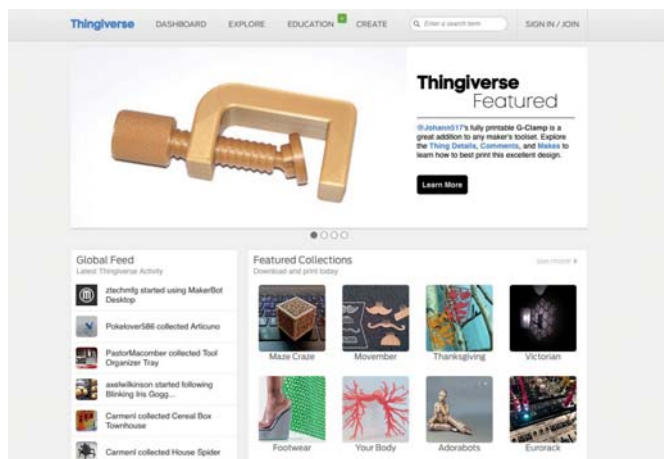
Thingiverse DASHBOARD EXPLORE EDUCATION CREATE Enter a search term SIGN IN / JOIN

Thingiverse
Featured

@Johann517's fully printable G-Clamp is a great addition to any maker's toolset. Explore the Thing Details, Comments, and Makes to learn how to best print this excellent design.

Learn More

Global Feed
Latest Thingiverse Activity

ztechmfg started using MakerBot Desktop

Pokelover586 collected Articuno

PastorMacomber collected Tool Organizer Tray

axelwilkinson started following Blinking Iris Gogg...

Carmeni collected Cereal Box Townhouse

Carmeni collected House Spider

Featured Collections
Download and print today

See more

Maze Craze
Movember
Thanksgiving
Victorian
Footwear
Your Body
Adorabots
Eurorack